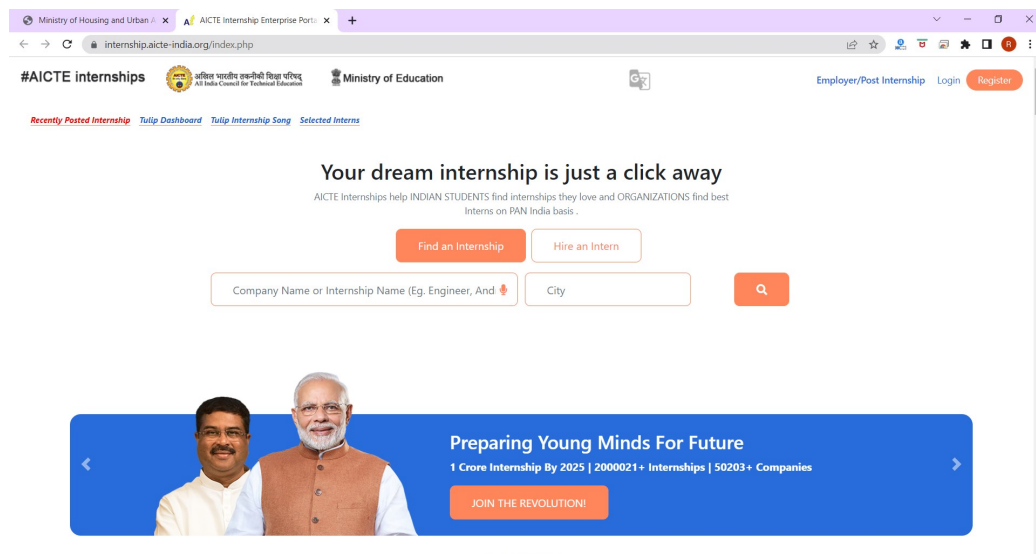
Ministry of Housing and Urban A ×
AICTE Internship Enterprise Porta ×
+

internship.aicte-india.org/index.php

#AICTE internships
अखिल भारतीय तकनीकी शिक्षा परिषद्
All India Council for Technical Education
Ministry of Education

Employer/Post Internship Login Register

Recently Posted Internship Tulip Dashboard Tulip Internship Song Selected Interns

Your dream internship is just a click away

AICTE Internships help INDIAN STUDENTS find internships they love and ORGANIZATIONS find best Interns on PAN India basis .

Find an Internship Hire an Intern

Company Name or Internship Name (Eg. Engineer, And

City

Preparing Young Minds For Future

1 Crore Internship By 2025 | 2000021+ Internships | 50203+ Companies

JOIN THE REVOLUTION!